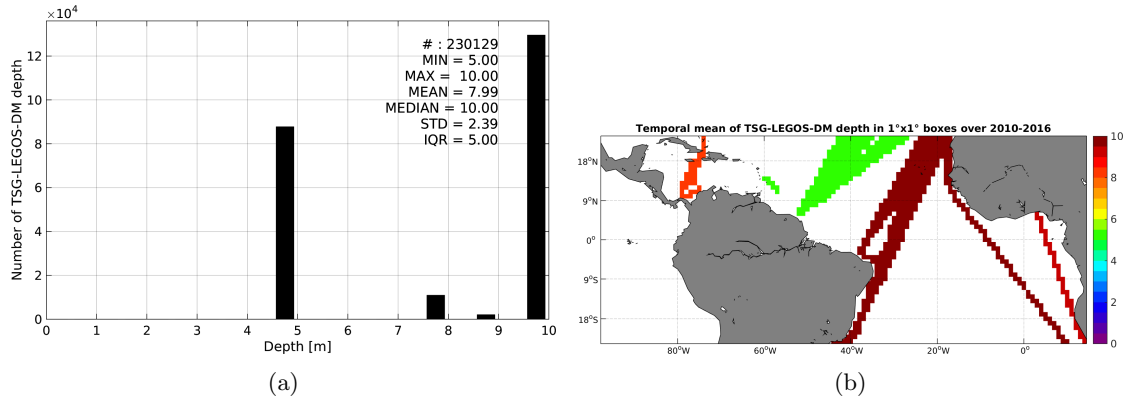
$\times10^4$

# : 230129
MIN = 5.00
MAX = 10.00
MEAN = 7.99
MEDIAN = 10.00
STD = 2.39
IQR = 5.00

Number of TSG-LEGOS-DM depth

12
10
8
6
4
2
0

0 1 2 3 4 5 6 7 8 9 10

Depth [m]

(a)

Temporal mean of TSG-LEGOS-DM depth in 1°x1° boxes over 2010-2016

18°N
9°N
0°
9°S
18°S

80°W 60°W 40°W 20°W 0°

10
8
6
4
2
0

(b)